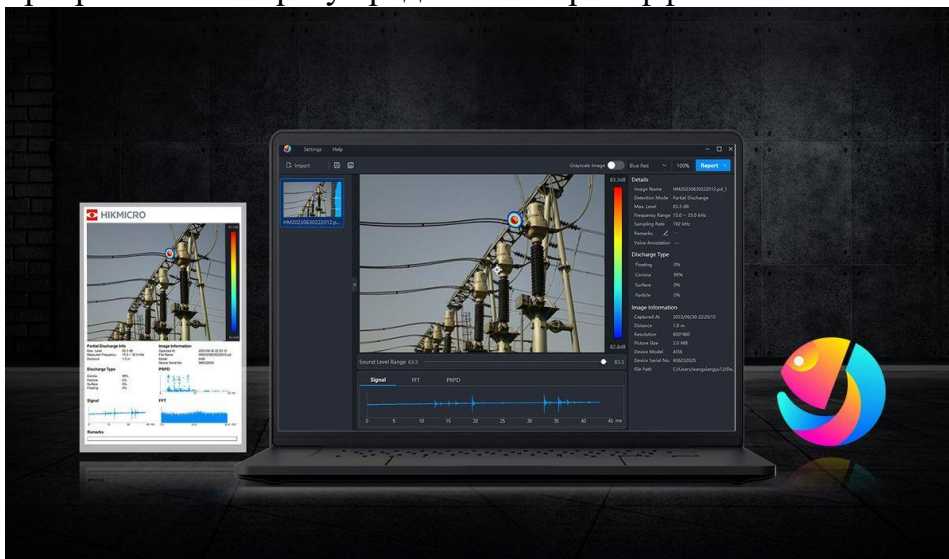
HIKMICRO

Partial Discharge Info

Image Information

Discharge Type

PRPD

Signal

FFT

Remarks

Settings Help

Import

Grayscale Image

Blue Red

100%

Report

HM20230630222012.pd...

83.3dB

82.8dB

Details

Image Name HM20230630222012.pd_1

Detection Mode Partial Discharge

Max. Level 83.3 dB

Frequency Range 15.0 ~ 25.0 kHz

Sampling Rate 192 kHz

Remarks

Voice Annotation --

Discharge Type

Floating 0%

Corona 98%

Surface 0%

Particle 0%

Image Information

Captured At 2023/06/30 22:20:12

Distance 1.0 m

Resolution 800*480

Picture Size 2.0 MB

Device Model AI56

Device Serial No. 90623025

File Path C:/Users/wangxiangyu12/De...

Sound Level Range 63.3

83.3

Signal FFT PRPD

0 5 10 15 20 25 30 35 40 45 ms